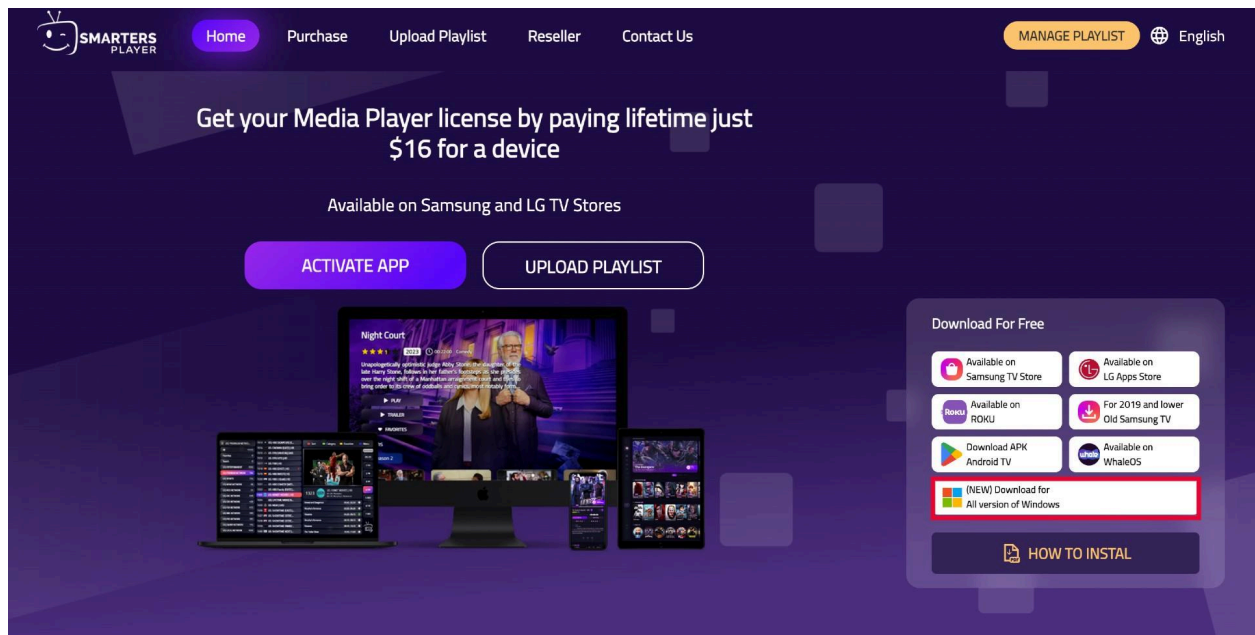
SMARTERS PLAYER

Home Purchase Upload Playlist Reseller Contact Us

MANAGE PLAYLIST English

Get your Media Player license by paying lifetime just $16 for a device

Available on Samsung and LG TV Stores

ACTIVATE APP

UPLOAD PLAYLIST

Night Court

2023

Unapologetically optimistic judge Abby Stone, the daughter of late Harry Stone, follows in her father's footsteps as she presides over the night shift of a Manhattan arraignment court and tries to bring order to its crew of oddballs and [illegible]

PLAY

TRAILER

FAVORITES

Season 2

Download For Free

Available on Samsung TV Store

Available on LG Apps Store

Roku Available on ROKU

For 2019 and lower Old Samsung TV

Download APK Android TV

whale Available on WhaleOS

(NEW) Download for All version of Windows

HOW TO INSTAL